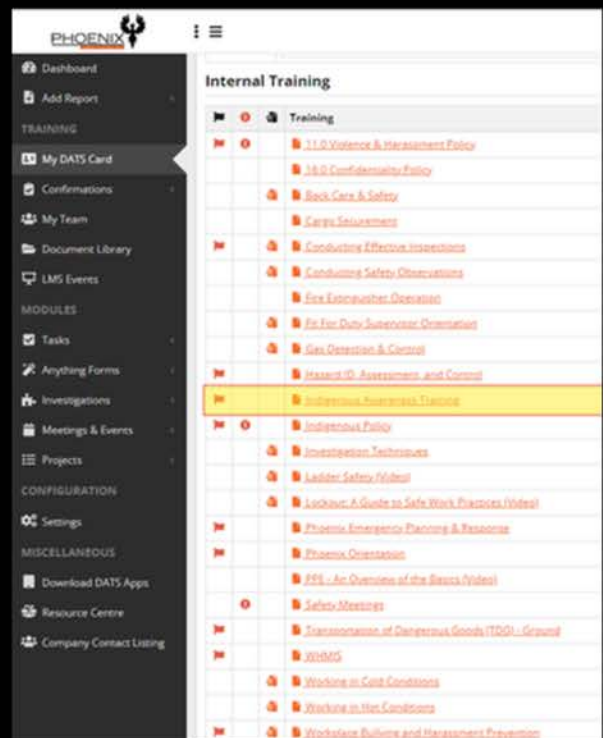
PHOENIX

Dashboard
Add Report
TRAINING
My DATS Card
Confirmations
My Team
Document Library
LMS Events
MODULES
Tasks
Anything Forms
Investigations
Meetings & Events
Projects
CONFIGURATION
Settings
MISCELLANEOUS
Download DATS Apps
Resource Centre
Company Contact Listing

Internal Training

| | | | Training |
|---|---|---|---|
| | | | 11.0 Violence & Harassment Policy |
| | | | 16.0 Confidentiality Policy |
| | | | Back Care & Safety |
| | | | Cargo Securement |
| | | | Conducting Effective Inspections |
| | | | Conducting Safety Observations |
| | | | Fire Extinguisher Operation |
| | | | Fit For Duty Supervisor Orientation |
| | | | Gas Detection & Control |
| | | | Hazard ID, Assessment, and Control |
| | | | Indigenous Awareness Training |
| | | | Indigenous Policy |
| | | | Investigation Techniques |
| | | | Ladder Safety (Video) |
| | | | Lockout: A Guide to Safe Work Practices (Video) |
| | | | Phoenix Emergency Planning & Response |
| | | | Phoenix Orientation |
| | | | PPE - An Overview of the Basics (Video) |
| | | | Safety Meetings |
| | | | Transportation of Dangerous Goods (TDG) - Ground |
| | | | WHMIS |
| | | | Working in Cold Conditions |
| | | | Working in Hot Conditions |
| | | | Workplace Bullying and Harassment Prevention |